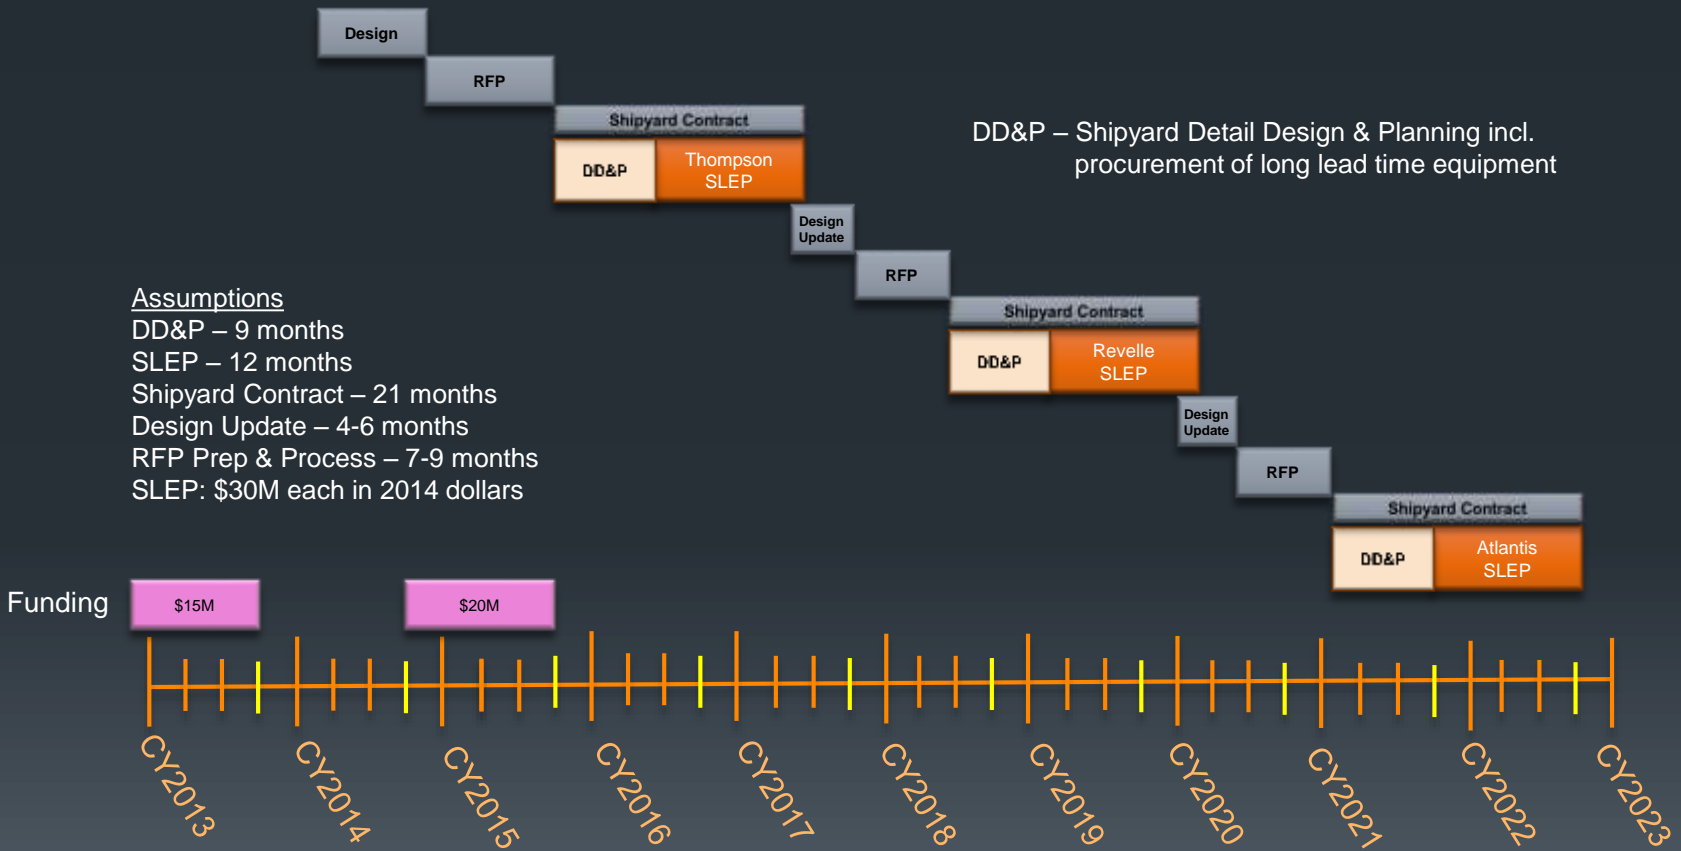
Design

RFP

Shipyard Contract

DD&P

Thompson SLEP

DD&P – Shipyard Detail Design & Planning incl. procurement of long lead time equipment

Design Update

RFP

Shipyard Contract

DD&P

Revelle SLEP

Design Update

RFP

Shipyard Contract

DD&P

Atlantis SLEP

Assumptions
DD&P – 9 months
SLEP – 12 months
Shipyard Contract – 21 months
Design Update – 4-6 months
RFP Prep & Process – 7-9 months
SLEP: $30M each in 2014 dollars

Funding

$15M

$20M

CY2013 CY2014 CY2015 CY2016 CY2017 CY2018 CY2019 CY2020 CY2021 CY2022 CY2023